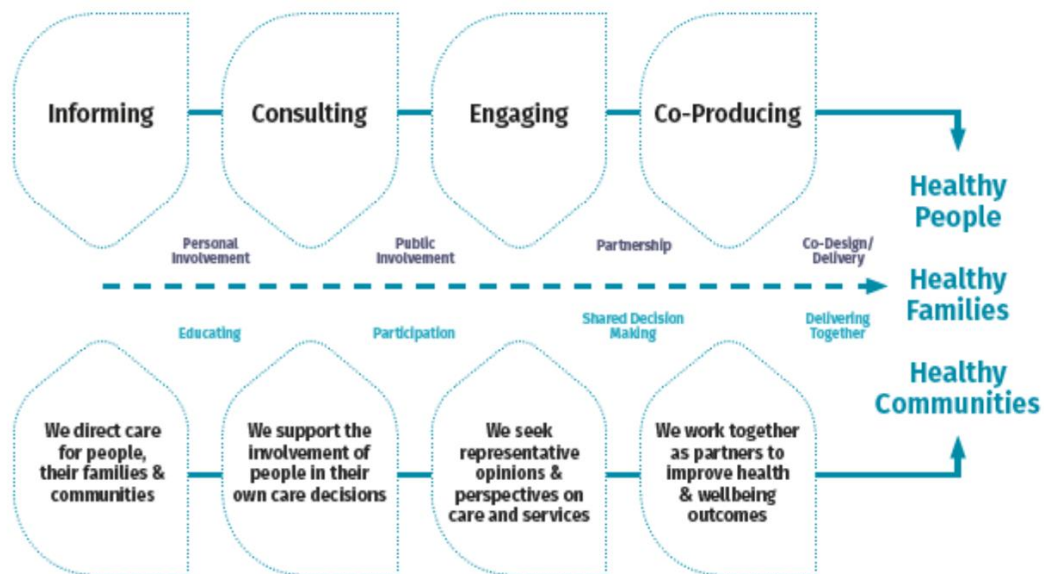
Informing

Consulting

Engaging

Co-Producing

Healthy People

Healthy Families

Healthy Communities

Personal Involvement

Public Involvement

Partnership

Co-Design/ Delivery

Educating

Participation

Shared Decision Making

Delivering Together

We direct care for people, their families & communities

We support the involvement of people in their own care decisions

We seek representative opinions & perspectives on care and services

We work together as partners to improve health & wellbeing outcomes